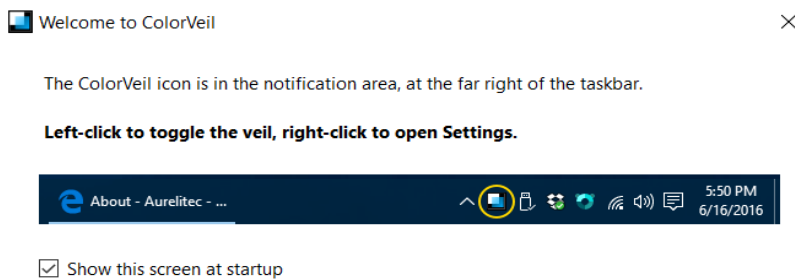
Welcome to ColorVeil

The ColorVeil icon is in the notification area, at the far right of the taskbar.

**Left-click to toggle the veil, right-click to open Settings.**

About - Aurelitec - ...

5:50 PM
6/16/2016

Show this screen at startup